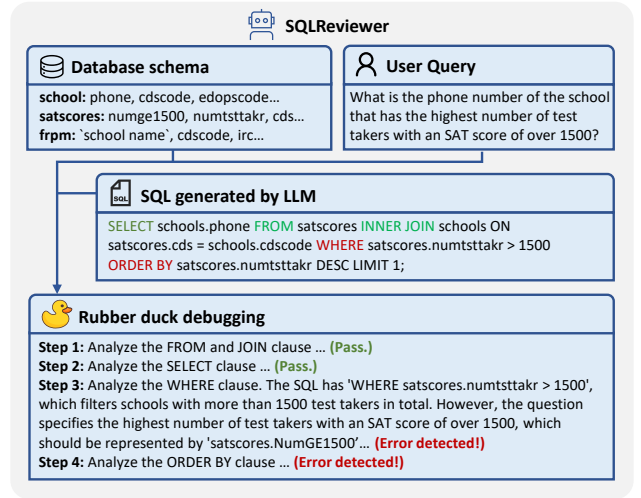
SQLReviewer

Database schema

school: phone, cdscode, edopscode…
satscores: numge1500, numtsttakr, cds…
frpm: `school name`, cdscode, irc…

User Query

What is the phone number of the school that has the highest number of test takers with an SAT score of over 1500?

SQL generated by LLM

SELECT schools.phone FROM satscores INNER JOIN schools ON satscores.cds = schools.cdscode WHERE satscores.numtsttakr > 1500 ORDER BY satscores.numtsttakr DESC LIMIT 1;

Rubber duck debugging

Step 1: Analyze the FROM and JOIN clause … (Pass.)
Step 2: Analyze the SELECT clause … (Pass.)
Step 3: Analyze the WHERE clause. The SQL has 'WHERE satscores.numtsttakr > 1500', which filters schools with more than 1500 test takers in total. However, the question specifies the highest number of test takers with an SAT score of over 1500, which should be represented by 'satscores.NumGE1500'… (Error detected!)
Step 4: Analyze the ORDER BY clause … (Error detected!)